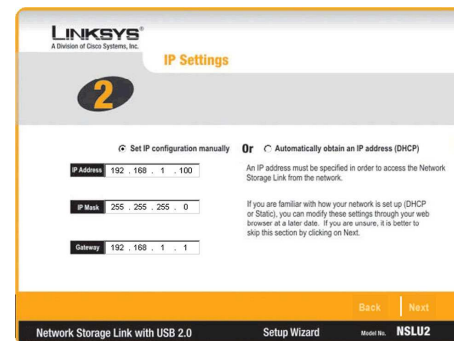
LINKSYS®
A Division of Cisco Systems, Inc.

IP Settings

2

Set IP configuration manually Or Automatically obtain an IP address (DHCP)

IP Address 192 . 168 . 1 . 100

IP Mask 255 . 255 . 255 . 0

Gateway 192 . 168 . 1 . 1

An IP address must be specified in order to access the Network Storage Link from the network.

If you are familiar with how your network is set up (DHCP or Static), you can modify these settings through your web browser at a later date. If you are unsure, it is better to skip this section by clicking on Next.

Back Next

Network Storage Link with USB 2.0 Setup Wizard Model No. NSLU2